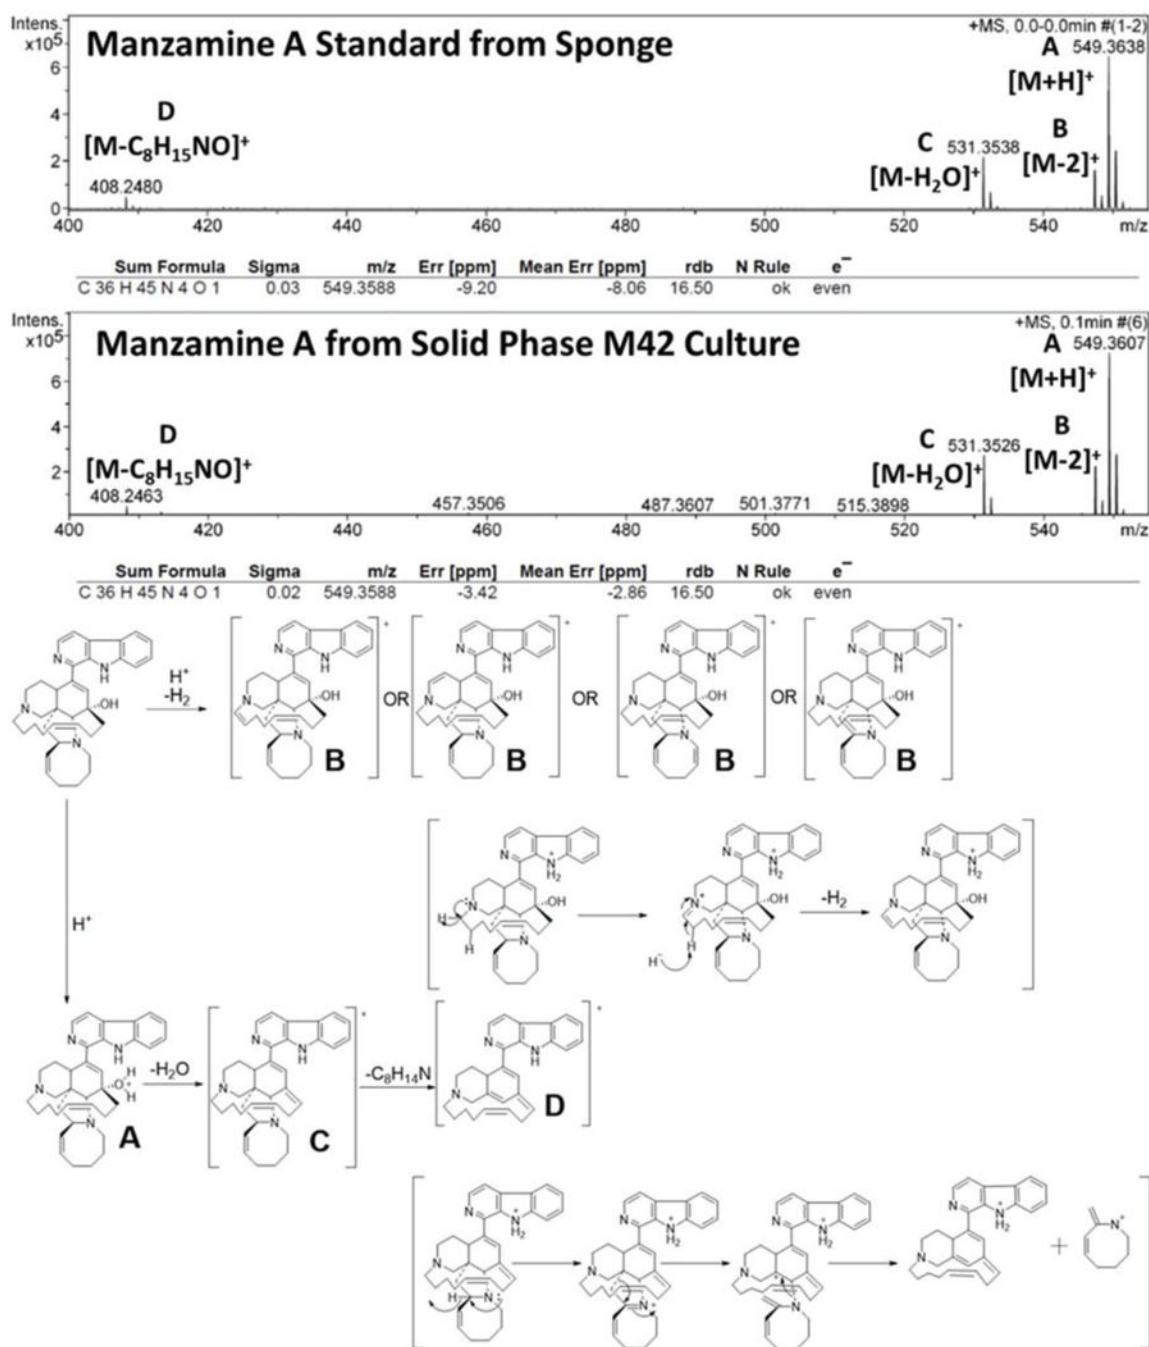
Intens. x$10^5$

Manzamine A Standard from Sponge

+MS, 0.0-0.0min #(1-2)

A 549.3638

$[M+H]^+$

6
4
2
0

D

$[M-C_8H_{15}NO]^+$

408.2480

C 531.3538

$[M-H_2O]^+$

B

$[M-2]^+$

400 420 440 460 480 500 520 540 m/z

| Sum Formula | Sigma | m/z | Err [ppm] | Mean Err [ppm] | rdb | N Rule | e⁻ |
|---|---|---|---|---|---|---|---|
| C 36 H 45 N 4 O 1 | 0.03 | 549.3588 | -9.20 | -8.06 | 16.50 | ok | even |

Intens. x$10^5$

Manzamine A from Solid Phase M42 Culture

+MS, 0.1min #(6)

A 549.3607

$[M+H]^+$

6
4
2

D

$[M-C_8H_{15}NO]^+$

408.2463

457.3506

487.3607

501.3771

515.3898

C 531.3526

$[M-H_2O]^+$

B

$[M-2]^+$

400 420 440 460 480 500 520 540 m/z

| Sum Formula | Sigma | m/z | Err [ppm] | Mean Err [ppm] | rdb | N Rule | e⁻ |
|---|---|---|---|---|---|---|---|
| C 36 H 45 N 4 O 1 | 0.02 | 549.3588 | -3.42 | -2.86 | 16.50 | ok | even |

N NH N OH N

$H^+$ $-H_2$

B OR B OR B OR B

$H^+$

H H OH $-H_2$ H

A $-H_2O$ C $-C_8H_{14}N$ D

N $NH_2$ OH H H

+